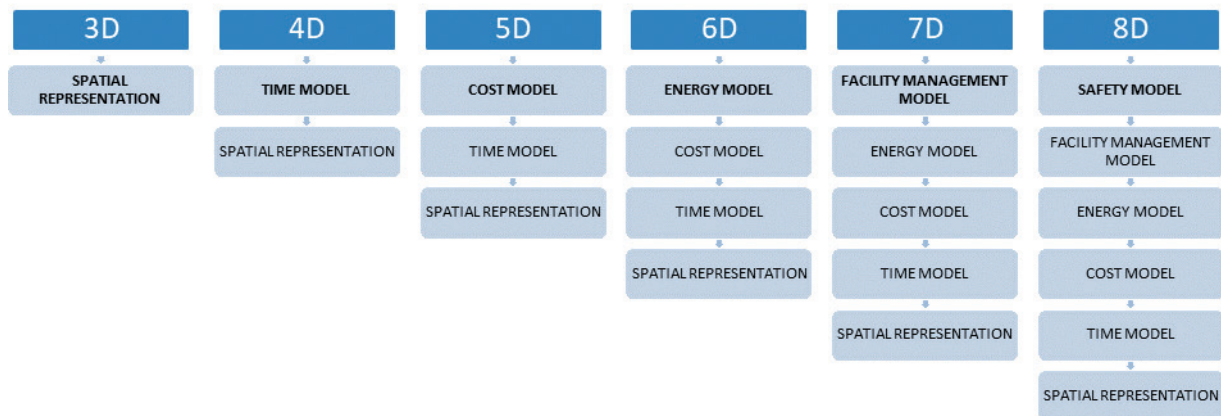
3D

SPATIAL REPRESENTATION

4D

TIME MODEL

SPATIAL REPRESENTATION

5D

COST MODEL

TIME MODEL

SPATIAL REPRESENTATION

6D

ENERGY MODEL

COST MODEL

TIME MODEL

SPATIAL REPRESENTATION

7D

FACILITY MANAGEMENT MODEL

ENERGY MODEL

COST MODEL

TIME MODEL

SPATIAL REPRESENTATION

8D

SAFETY MODEL

FACILITY MANAGEMENT MODEL

ENERGY MODEL

COST MODEL

TIME MODEL

SPATIAL REPRESENTATION